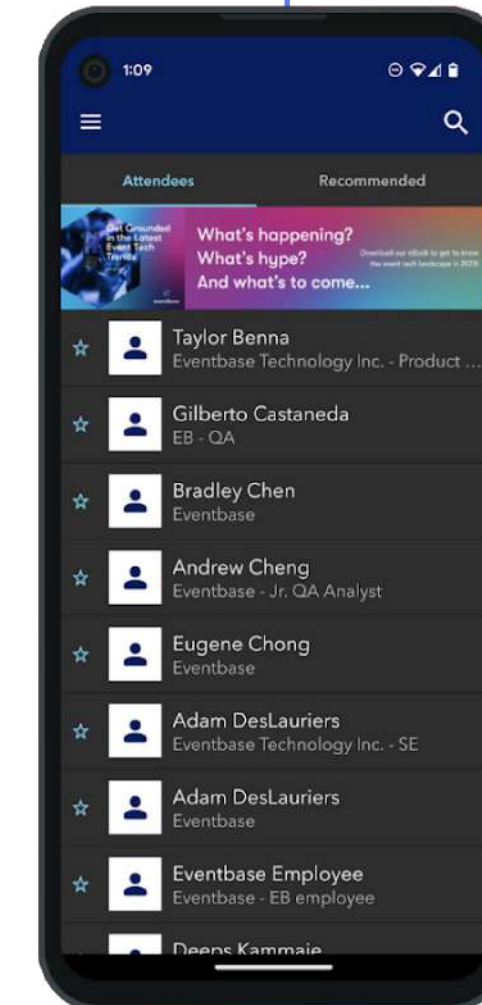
1:09

Attendees

Recommended

Get Grounded in the Latest Event Tech Trends

eventbase

What's happening?
What's hype?
And what's to come...

Download our eBook to get to know the event tech landscape in 2023!

Taylor Benna
Eventbase Technology Inc. - Product ...

Gilberto Castaneda
EB - QA

Bradley Chen
Eventbase

Andrew Cheng
Eventbase - Jr. QA Analyst

Eugene Chong
Eventbase

Adam DesLauriers
Eventbase Technology Inc. - SE

Adam DesLauriers
Eventbase

Eventbase Employee
Eventbase - EB employee

Deeps Kammaje